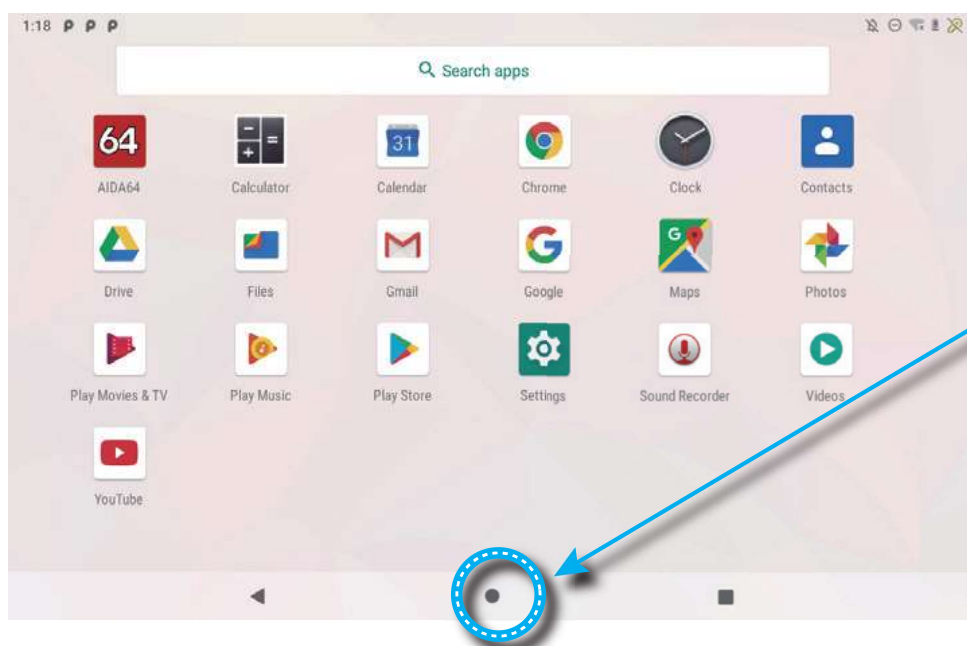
1:18

Search apps

64
AIDA64

Calculator

31
Calendar

Chrome

Clock

Contacts

Drive

Files

Gmail

Google

Maps

Photos

Play Movies & TV

Play Music

Play Store

Settings

Sound Recorder

Videos

YouTube